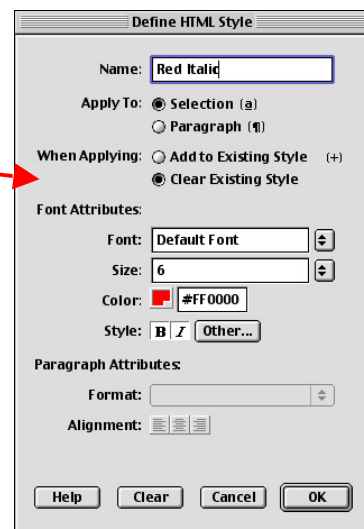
Define HTML Style

Name: Red Italic

Apply To: Selection (a)
Paragraph (¶)

When Applying: Add to Existing Style (+)
Clear Existing Style

Font Attributes:

Font: Default Font

Size: 6

Color: #FF0000

Style: B I Other...

Paragraph Attributes:

Format:

Alignment:

Help Clear Cancel OK